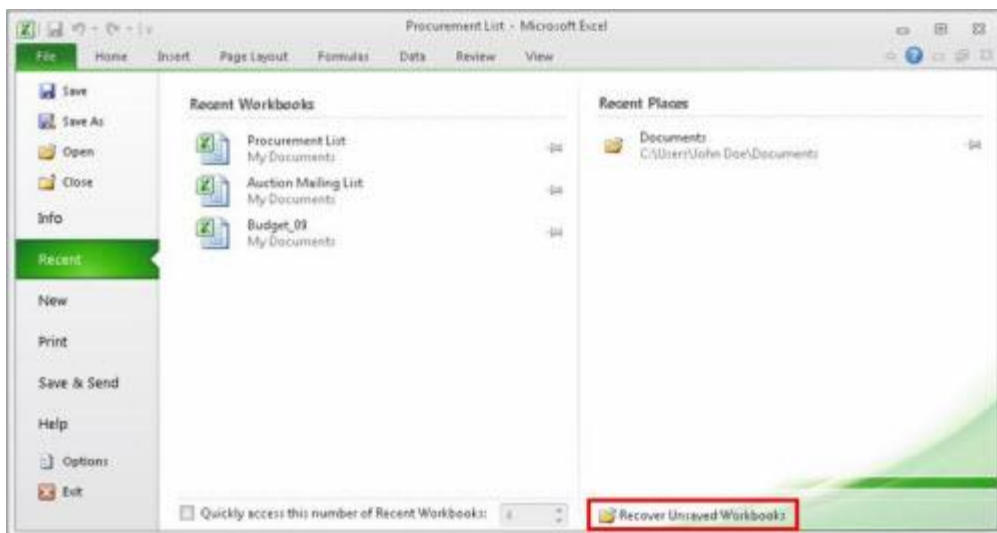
Procurement List - Microsoft Excel

File Home Insert Page Layout Formulas Data Review View

Save
Save As
Open
Close
Info
Recent
New
Print
Save & Send
Help
Options
Exit

Recent Workbooks

Procurement List
My Documents

Auction Mailing List
My Documents

Budget_09
My Documents

Recent Places

Documents
C:\Users\John Doe\Documents

Quickly access this number of Recent Workbooks: 4

Recover Unsaved Workbooks